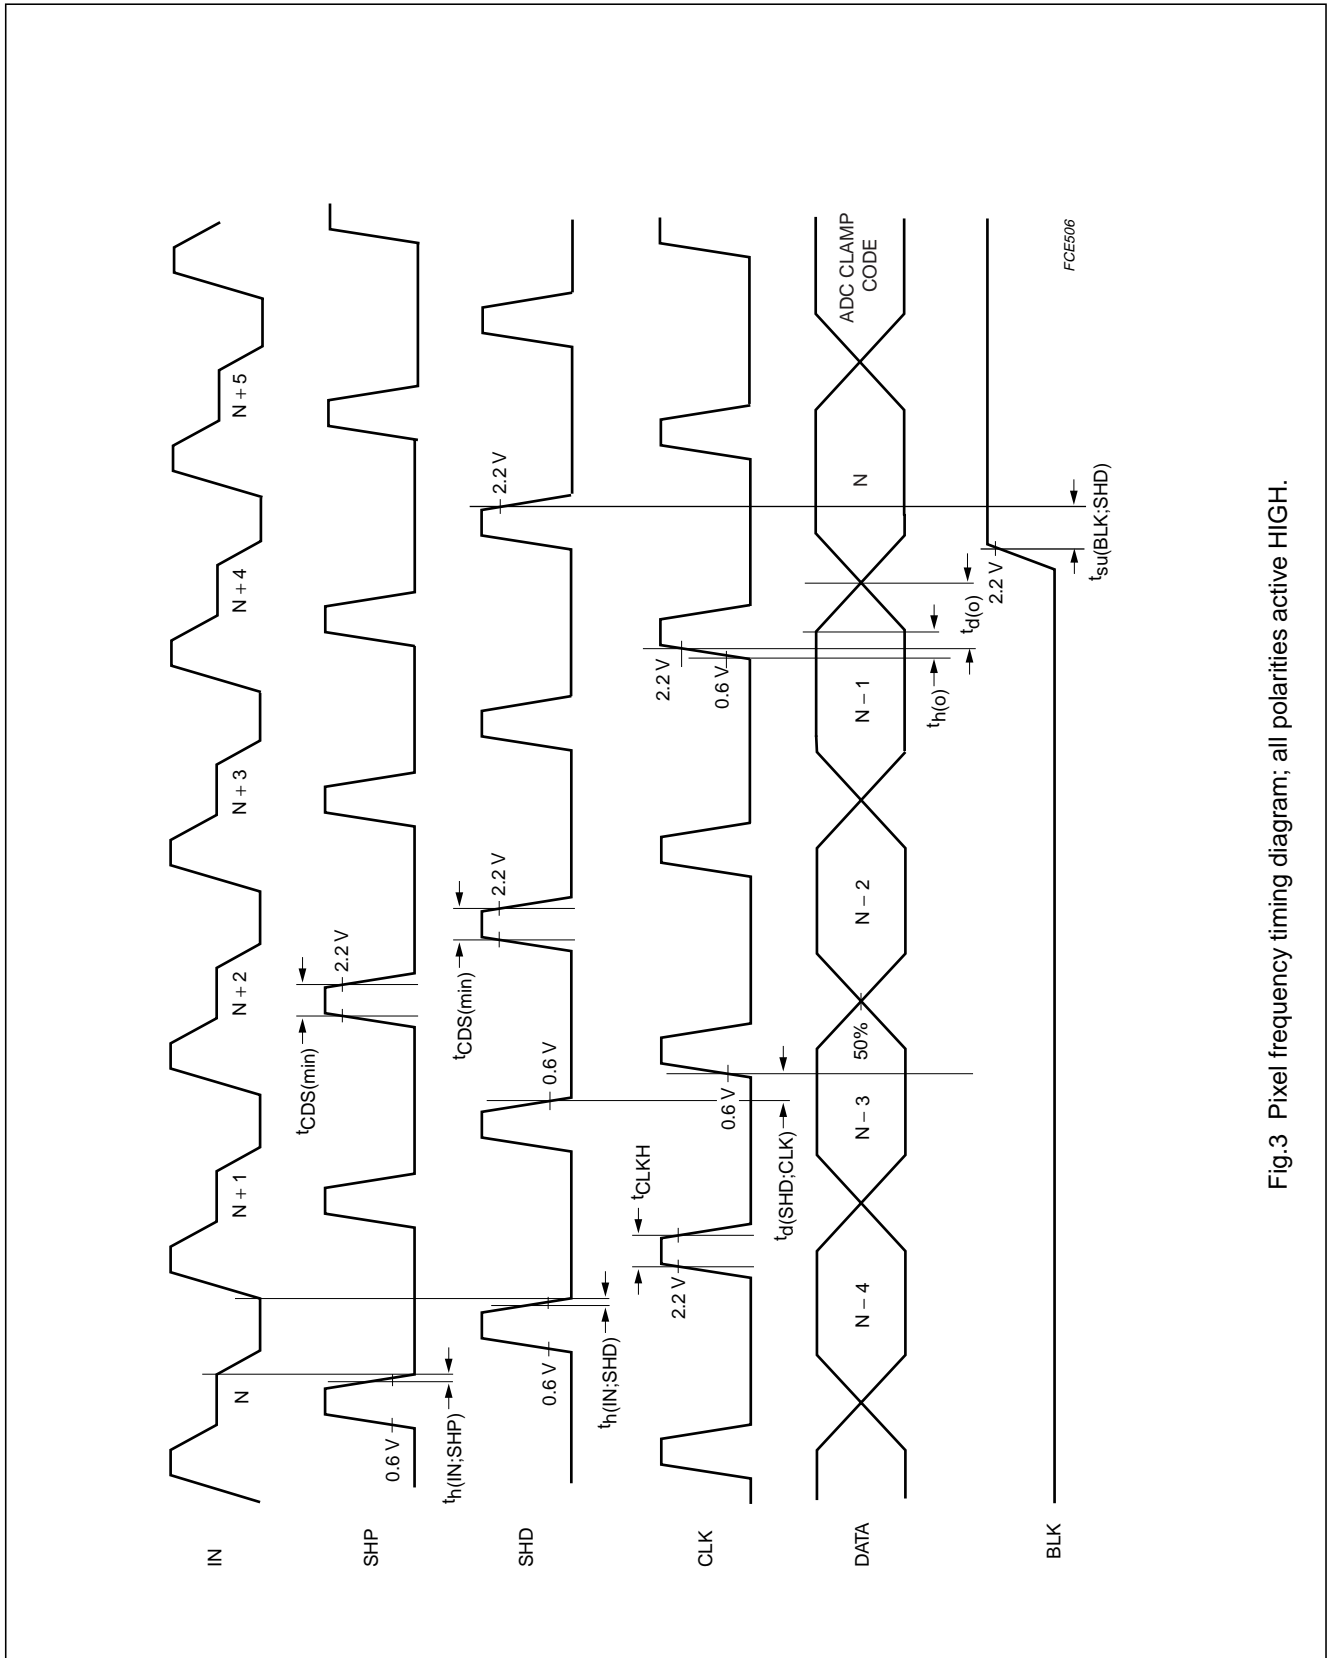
IN

SHP

SHD

CLK

DATA

BLK

N

N + 1

N + 2

N + 3

N + 4

N + 5

0.6 V

$t_{h(IN;SHP)}$

0.6 V

$t_{h(IN;SHD)}$

2.2 V

$t_{CLKH}$

$t_{CDS(min)}$

2.2 V

0.6 V

$t_{CDS(min)}$

2.2 V

0.6 V

$t_{d(SHD;CLK)}$

2.2 V

2.2 V

0.6 V

N − 4

N − 3

50%

N − 2

N − 1

N

ADC CLAMP CODE

$t_{h(o)}$

$t_{d(o)}$

2.2 V

$t_{su(BLK;SHD)}$

FCE506

Fig.3 Pixel frequency timing diagram; all polarities active HIGH.